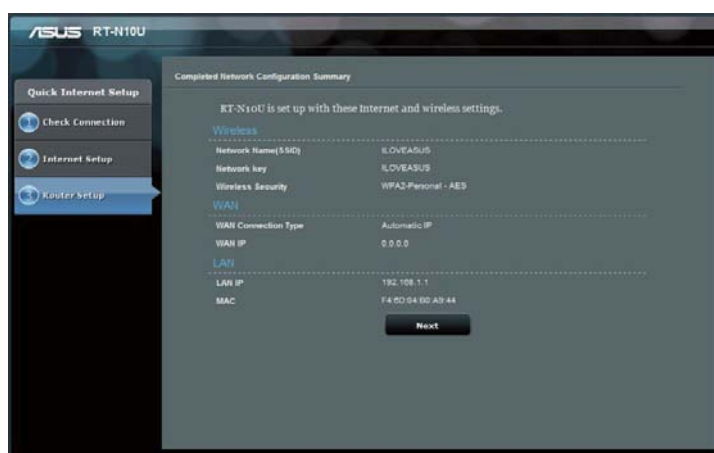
ASUS RT-N10U

Quick Internet Setup

Check Connection

Internet Setup

Router Setup

Completed Network Configuration Summary

RT-N10U is set up with these Internet and wireless settings.

Wireless

| | |
|---|---|
| Network Name(SSID) | ILOVEASUS |
| Network key | ILOVEASUS |
| Wireless Security | WPA2-Personal - AES |

WAN

| | |
|---|---|
| WAN Connection Type | Automatic IP |
| WAN IP | 0.0.0.0 |

LAN

| | |
|---|---|
| LAN IP | 192.168.1.1 |
| MAC | F4:6D:04:B0:A9:44 |

Next